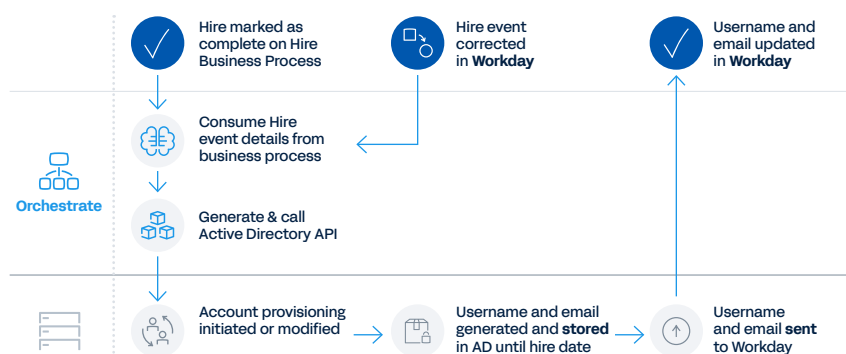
Hire marked as complete on Hire Business Process

Hire event corrected in **Workday**

Username and email updated in **Workday**

Consume Hire event details from business process

Orchestrate

Generate & call Active Directory API

Account provisioning initiated or modified

Username and email generated and **stored** in AD until hire date

Username and email **sent** to Workday